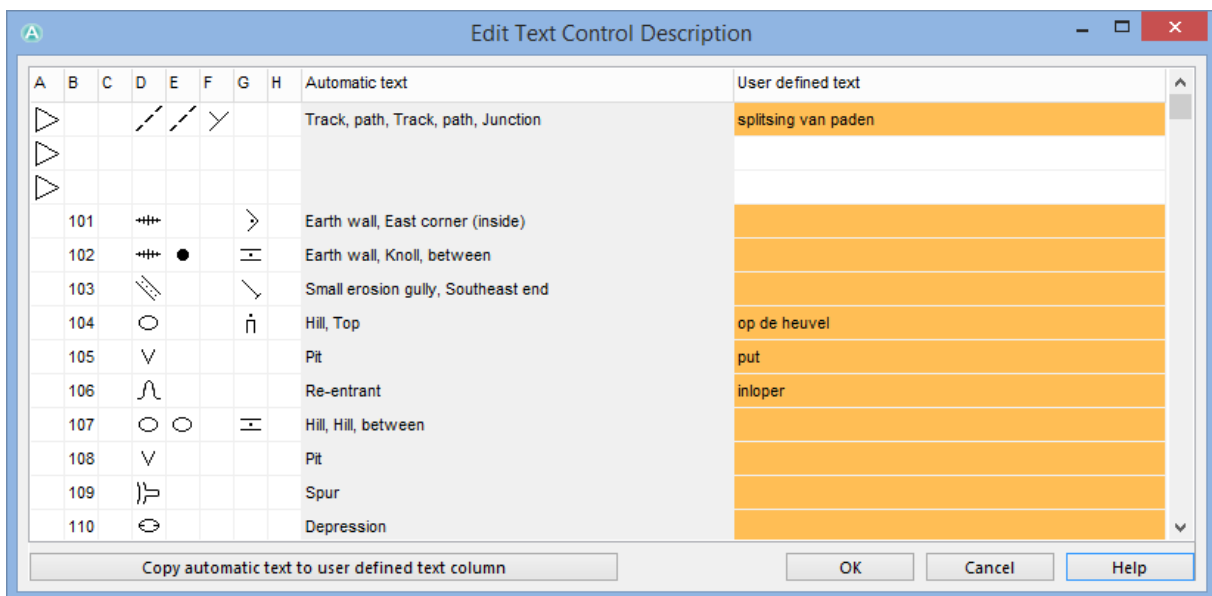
Edit Text Control Description

| A | B | C | D | E | F | G | H | Automatic text | User defined text |
|---|---|---|---|---|---|---|---|---|---|
| | | | | | | | | Track, path, Track, path, Junction | splitsing van paden |
| | | | | | | | | | |
| | | | | | | | | | |
| | 101 | | | | | | | Earth wall, East corner (inside) | |
| | 102 | | | | | | | Earth wall, Knoll, between | |
| | 103 | | | | | | | Small erosion gully, Southeast end | |
| | 104 | | | | | | | Hill, Top | op de heuvel |
| | 105 | | V | | | | | Pit | put |
| | 106 | | | | | | | Re-entrant | inloper |
| | 107 | | | | | | | Hill, Hill, between | |
| | 108 | | V | | | | | Pit | |
| | 109 | | | | | | | Spur | |
| | 110 | | | | | | | Depression | |

Copy automatic text to user defined text column

OK

Cancel

Help